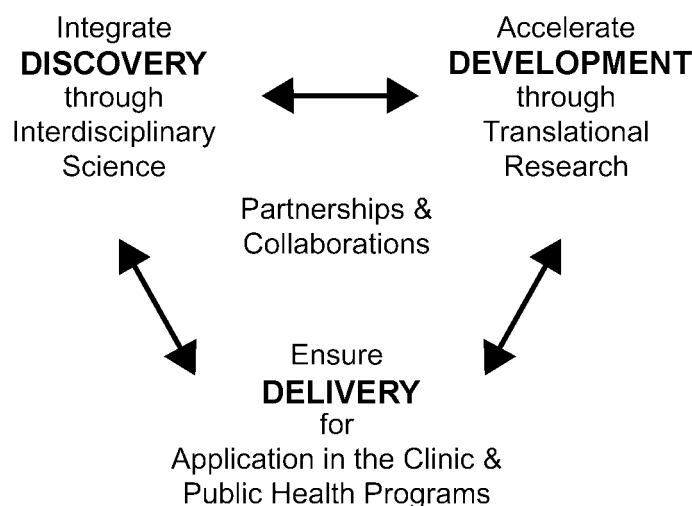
Integrate
**DISCOVERY**
through
Interdisciplinary
Science

Accelerate
**DEVELOPMENT**
through
Translational
Research

Partnerships &
Collaborations

Ensure
**DELIVERY**
for
Application in the Clinic &
Public Health Programs